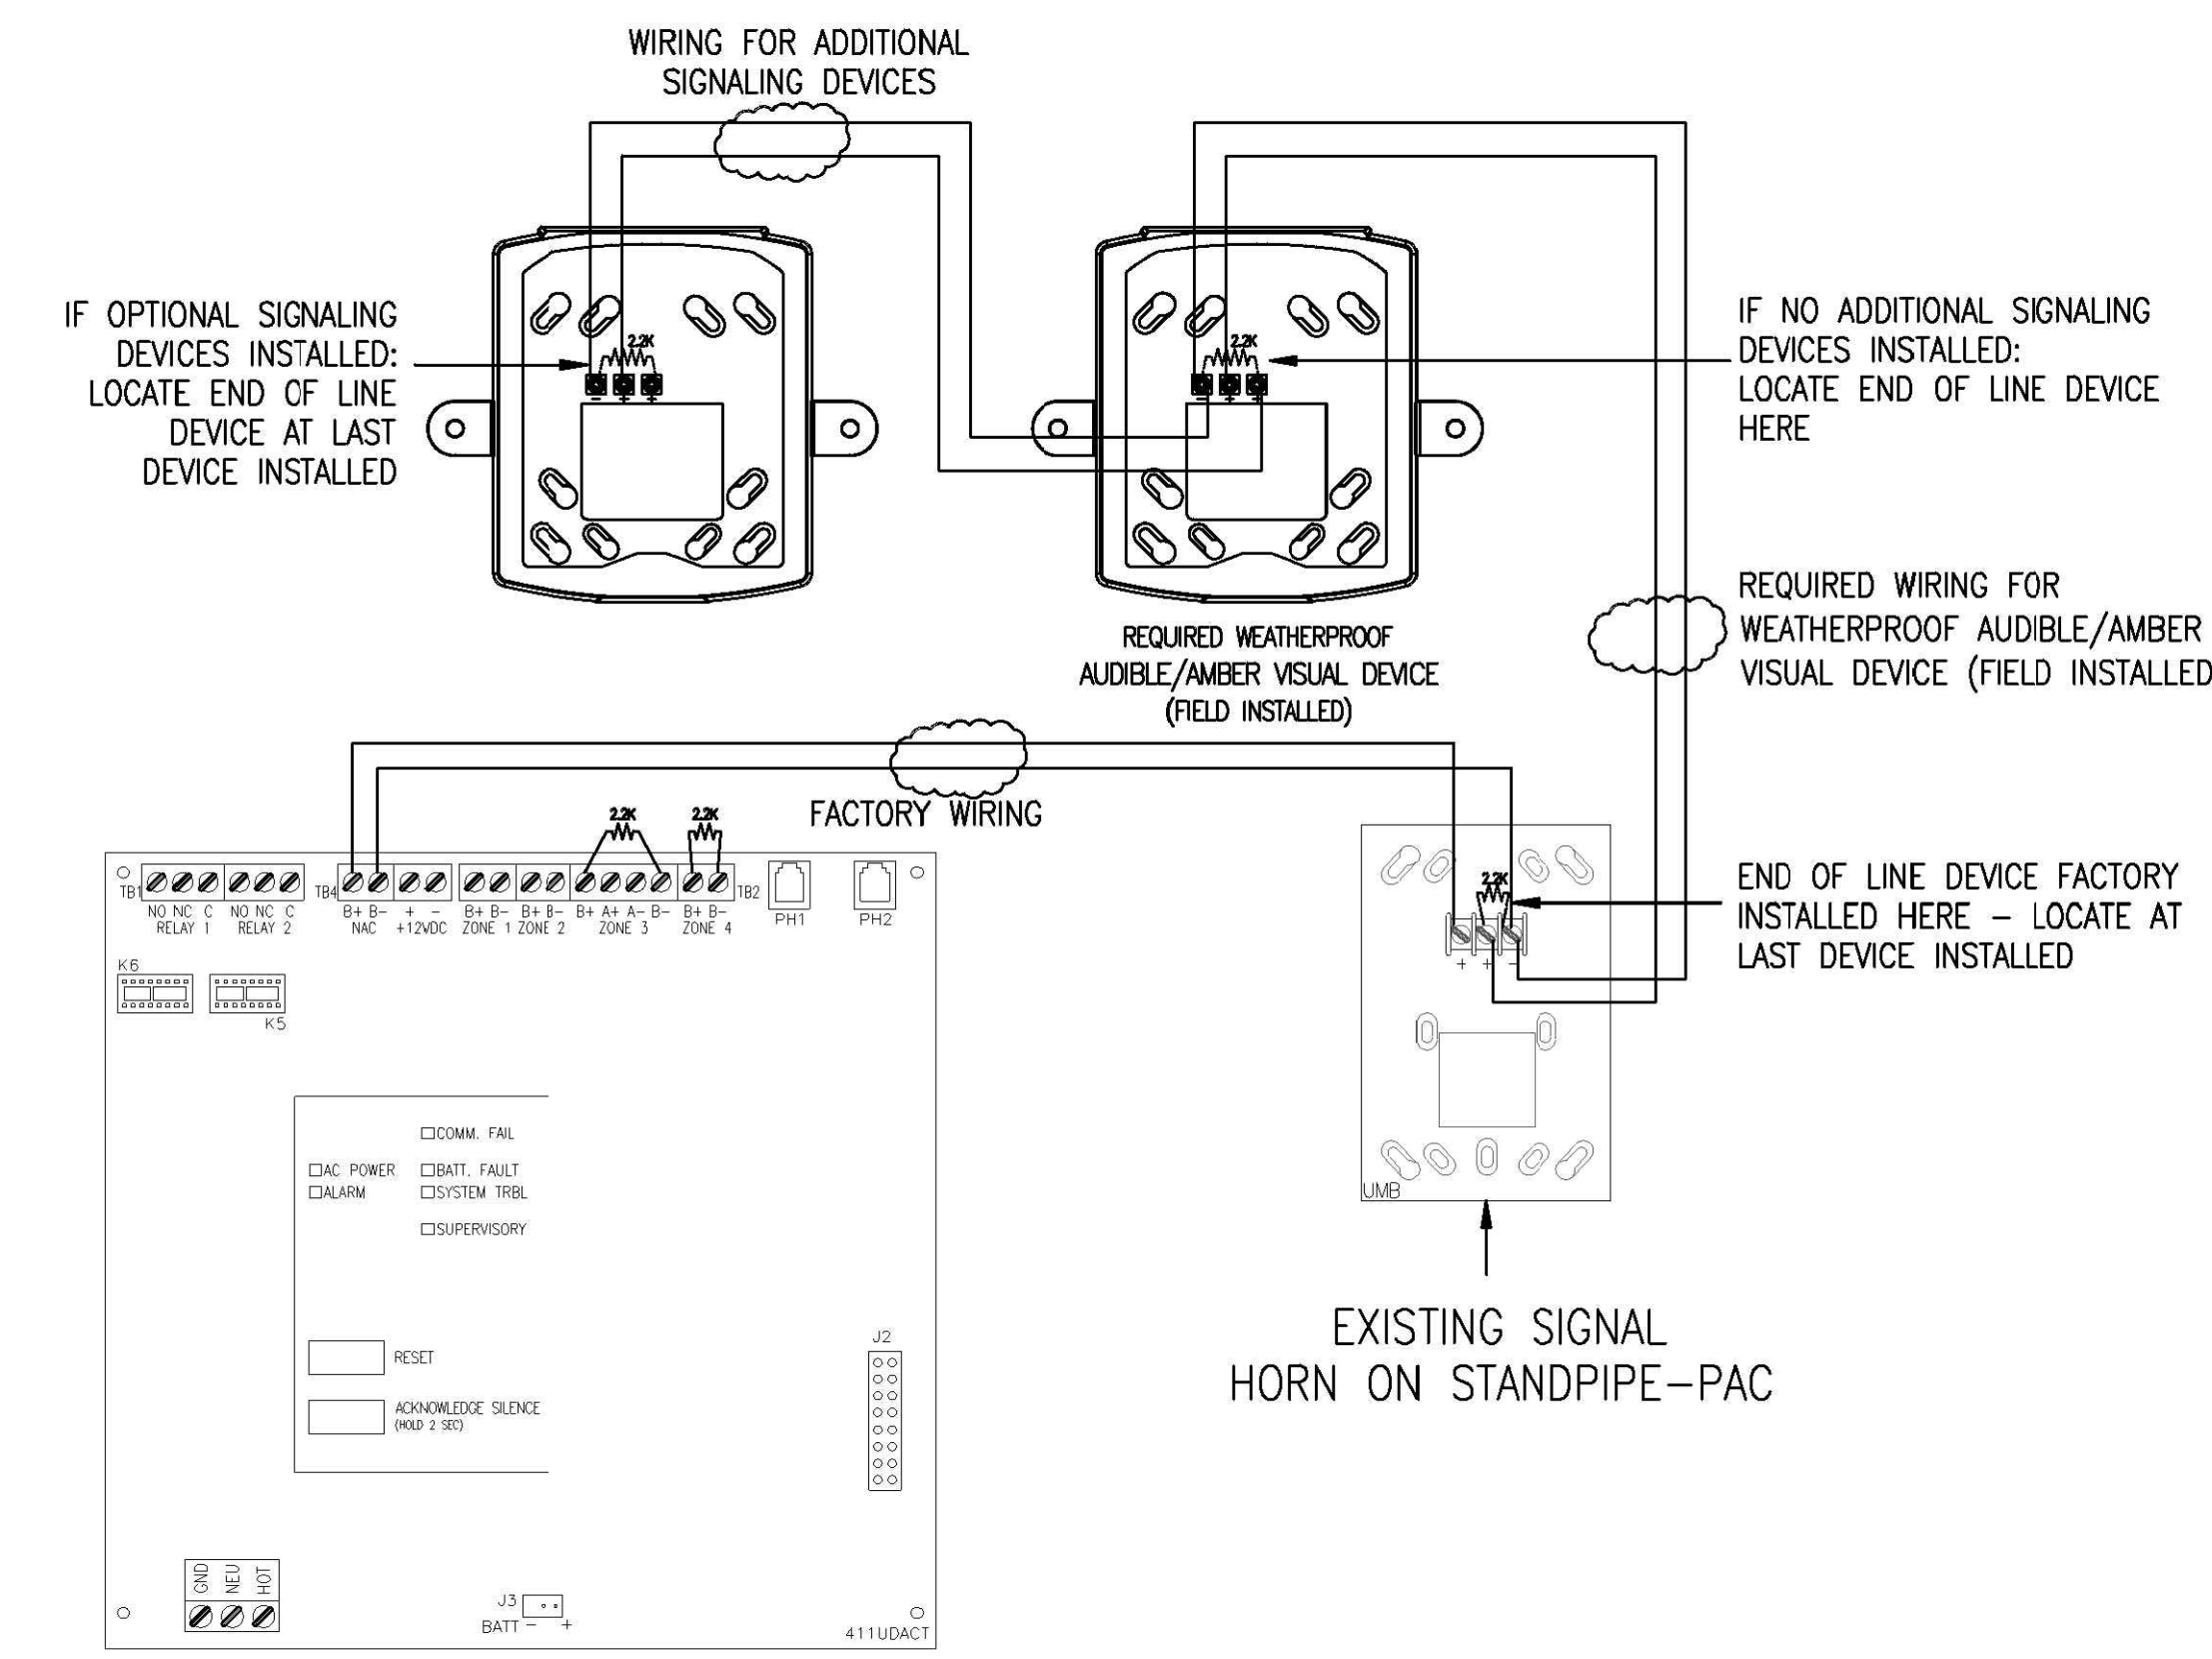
WIRING FOR ADDITIONAL SIGNALING DEVICES

IF OPTIONAL SIGNALING DEVICES INSTALLED: LOCATE END OF LINE DEVICE AT LAST DEVICE INSTALLED

2.2K
– + +

2.2K
– + +

IF NO ADDITIONAL SIGNALING DEVICES INSTALLED: LOCATE END OF LINE DEVICE HERE

REQUIRED WEATHERPROOF AUDIBLE/AMBER VISUAL DEVICE (FIELD INSTALLED)

REQUIRED WIRING FOR WEATHERPROOF AUDIBLE/AMBER VISUAL DEVICE (FIELD INSTALLED

FACTORY WIRING

2.2K 2.2K

TB1 NO NC C RELAY 1 NO NC C RELAY 2 TB4 B+ B– NAC + – +12VDC B+ B– ZONE 1 B+ B– ZONE 2 B+ A+ A– B– ZONE 3 B+ B– ZONE 4 TB2 PH1 PH2

K6 K5

COMM. FAIL
AC POWER
ALARM
BATT. FAULT
SYSTEM TRBL
SUPERVISORY

RESET

ACKNOWLEDGE SILENCE (HOLD 2 SEC)

J2

GND NEU HOT

J3 BATT – +

411UDACT

2.2K
+ + –
UMB

END OF LINE DEVICE FACTORY INSTALLED HERE – LOCATE AT LAST DEVICE INSTALLED

EXISTING SIGNAL HORN ON STANDPIPE–PAC